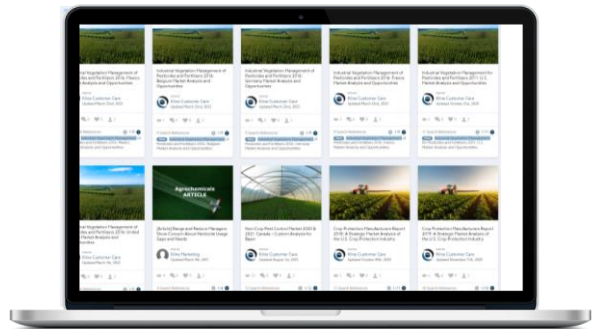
Industrial Vegetation Management of Pesticides and Fertilizers 2016: Belgium Market Analysis and Opportunities

Kline Customer Care

Industrial Vegetation Management of Pesticides and Fertilizers 2016: Germany Market Analysis and Opportunities

Kline Customer Care

Industrial Vegetation Management of Pesticides and Fertilizers 2016: France Market Analysis and Opportunities

Kline Customer Care

Industrial Vegetation Management of Pesticides and Fertilizers 2016: U.S. Market Analysis and Opportunities

Kline Customer Care

Agrochemicals ARTICLE

Kline Customer Care

Kline Marketing

Crop Protection Manufacturers Report 2019: A Strategic Market Analysis of the U.S. Crop Protection Industry

Kline Customer Care

Crop Protection Manufacturers Report 2019: A Strategic Market Analysis of the U.S. Crop Protection Industry

Kline Customer Care